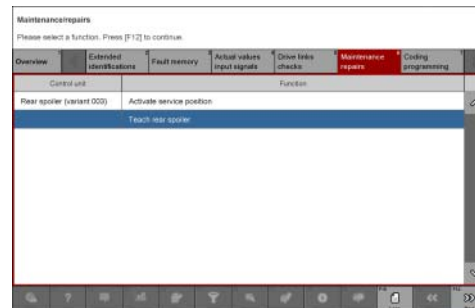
Maintenance/repairs

Please select a function. Press [F12] to continue.

| Overview | Extended identifications | Fault memory | Actual values input signals | Drive links checks | Maintenance repairs | Coding programming |
|---|---|---|---|---|---|---|

| Control unit | Function |
|---|---|
| Rear spoiler (variant 003) | Activate service position |
| | Teach rear spoiler |